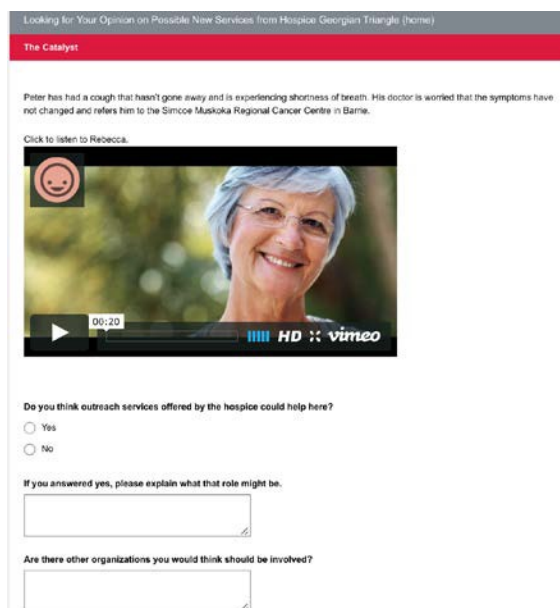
Looking for Your Opinion on Possible New Services from Hospice Georgian Triangle (home)

The Catalyst

Peter has had a cough that hasn't gone away and is experiencing shortness of breath. His doctor is worried that the symptoms have not changed and refers him to the Simcoe Muskoka Regional Cancer Centre in Barrie.

Click to listen to Rebecca.

00:20

HD

vimeo

Do you think outreach services offered by the hospice could help here?

Yes

No

If you answered yes, please explain what that role might be.

Are there other organizations you would think should be involved?